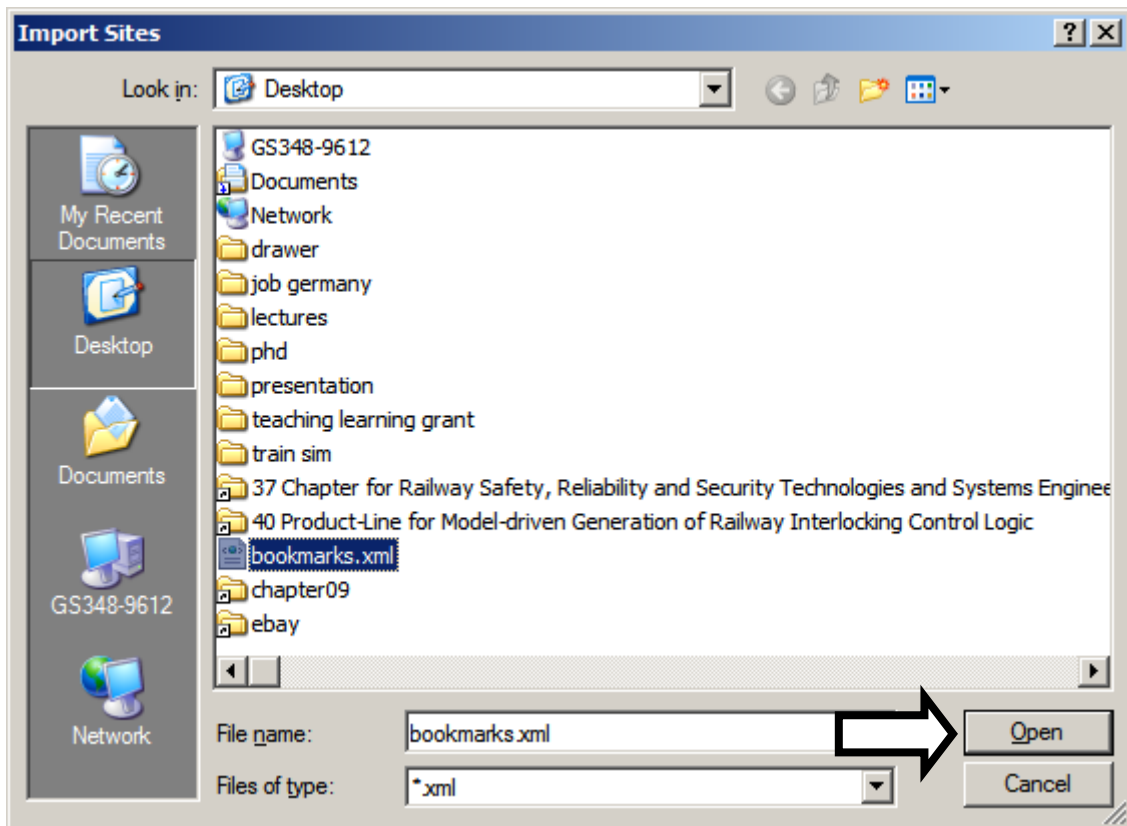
Import Sites

? X

Look in: Desktop

My Recent Documents

Desktop

Documents

GS348-9612

Network

GS348-9612
Documents
Network
drawer
job germany
lectures
phd
presentation
teaching learning grant
train sim
37 Chapter for Railway Safety, Reliability and Security Technologies and Systems Enginee
40 Product-Line for Model-driven Generation of Railway Interlocking Control Logic
bookmarks.xml
chapter09
ebay

File name: bookmarks.xml

Files of type: *.xml

Open

Cancel